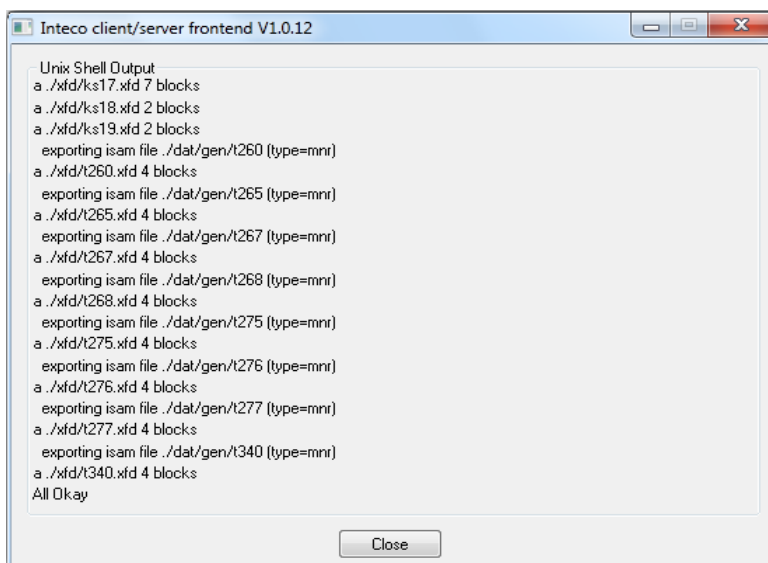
Inteco client/server frontend V1.0.12

Unix Shell Output
a ./xfd/ks17.xfd 7 blocks
a ./xfd/ks18.xfd 2 blocks
a ./xfd/ks19.xfd 2 blocks
exporting isam file ./dat/gen/t260 (type=mnr)
a ./xfd/t260.xfd 4 blocks
exporting isam file ./dat/gen/t265 (type=mnr)
a ./xfd/t265.xfd 4 blocks
exporting isam file ./dat/gen/t267 (type=mnr)
a ./xfd/t267.xfd 4 blocks
exporting isam file ./dat/gen/t268 (type=mnr)
a ./xfd/t268.xfd 4 blocks
exporting isam file ./dat/gen/t275 (type=mnr)
a ./xfd/t275.xfd 4 blocks
exporting isam file ./dat/gen/t276 (type=mnr)
a ./xfd/t276.xfd 4 blocks
exporting isam file ./dat/gen/t277 (type=mnr)
a ./xfd/t277.xfd 4 blocks
exporting isam file ./dat/gen/t340 (type=mnr)
a ./xfd/t340.xfd 4 blocks
All Okay

Close